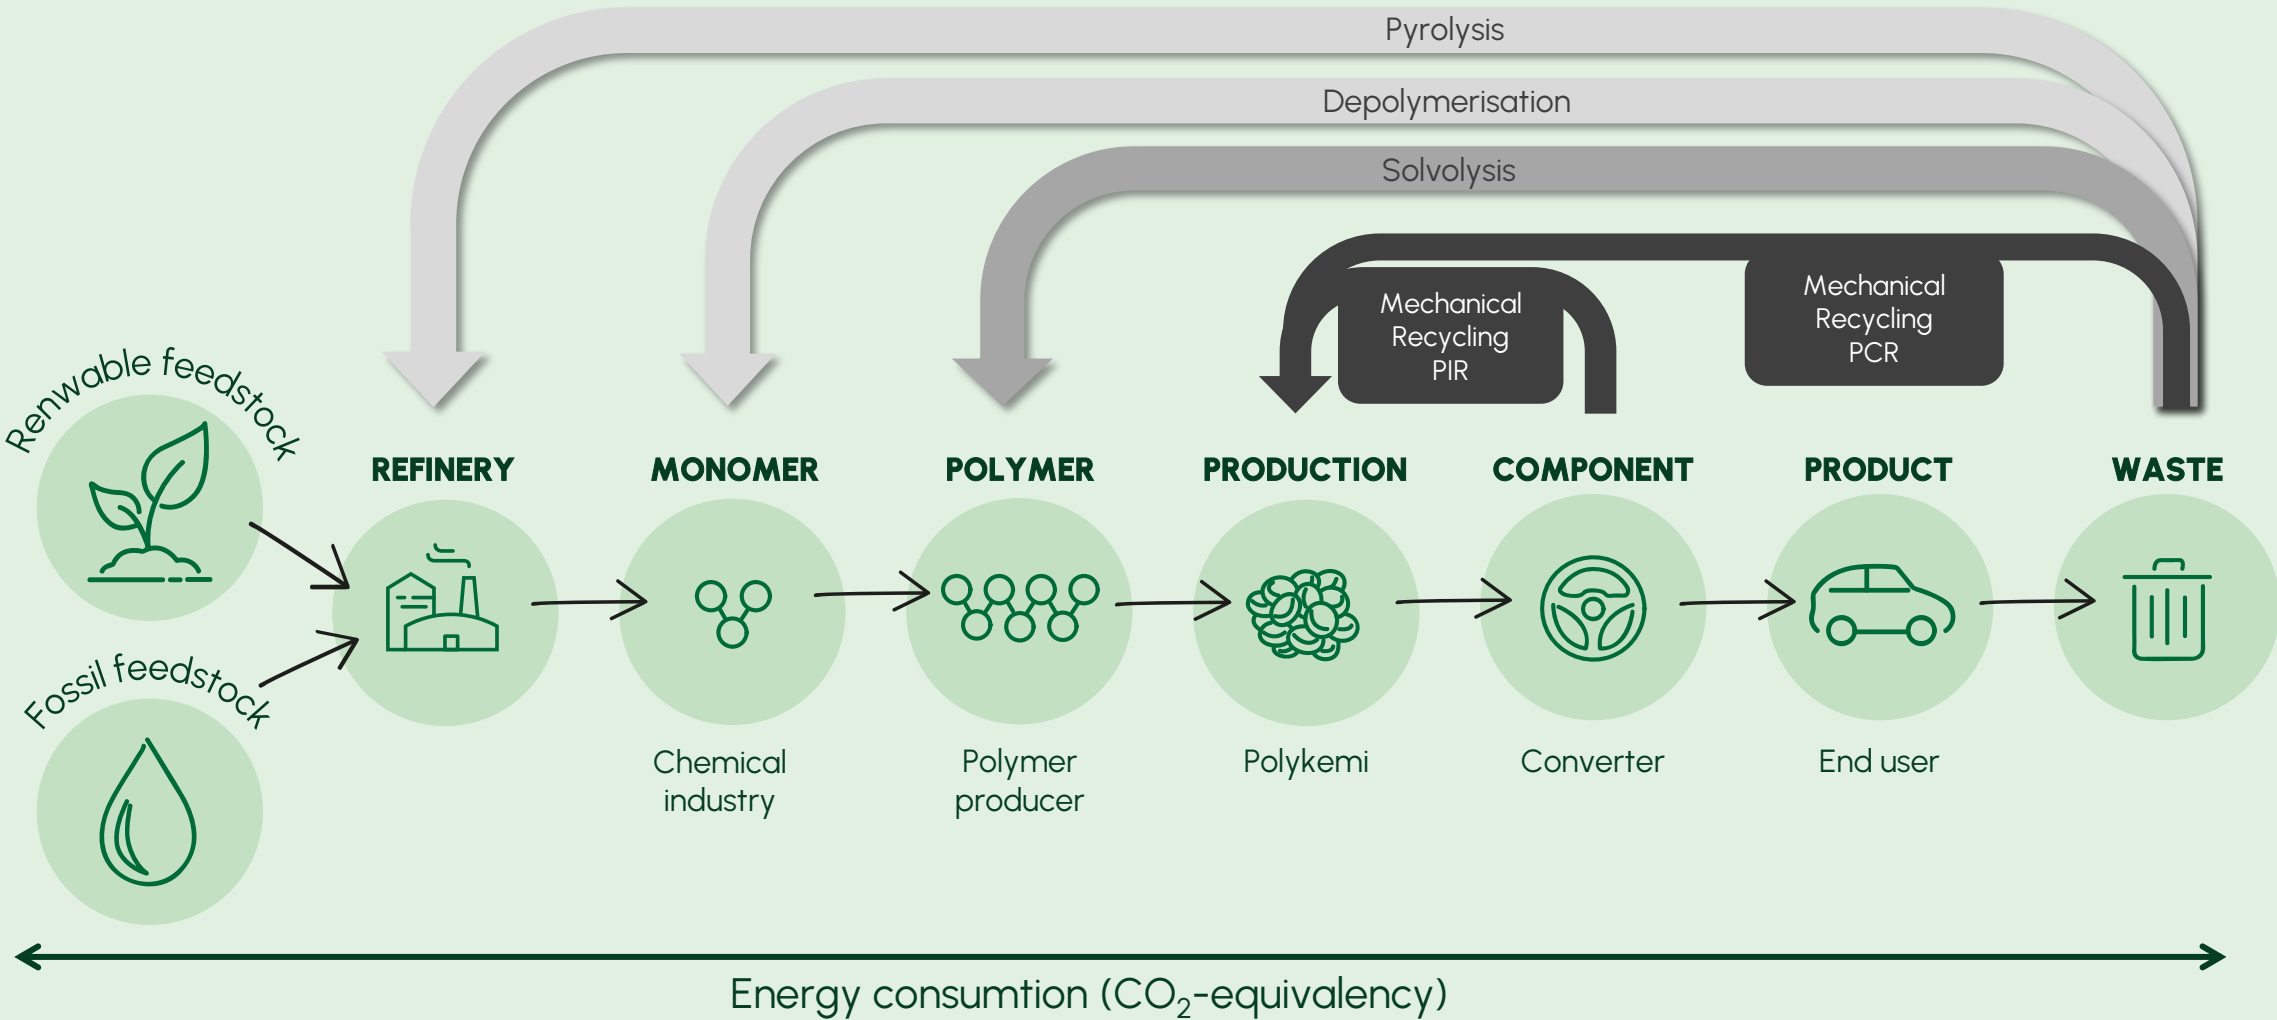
Pyrolysis

Depolymerisation

Solvolysis

Mechanical Recycling PIR

Mechanical Recycling PCR

Renwable feedstock

Fossil feedstock

REFINERY

MONOMER

POLYMER

PRODUCTION

COMPONENT

PRODUCT

WASTE

Chemical industry

Polymer producer

Polykemi

Converter

End user

Energy consumtion ($CO_2$-equivalency)